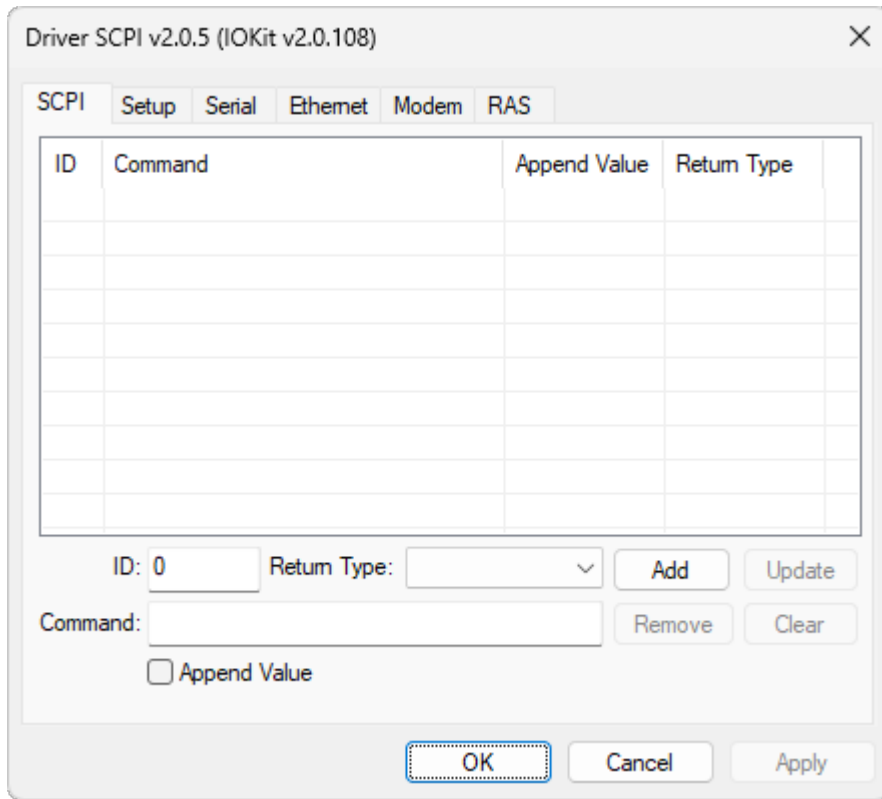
Driver SCPI v2.0.5 (IOKit v2.0.108)

SCPI Setup Serial Ethernet Modem RAS

| ID | Command | Append Value | Return Type |
|---|---|---|---|

ID: 0 Return Type: Add Update

Command: Remove Clear

Append Value

OK Cancel Apply